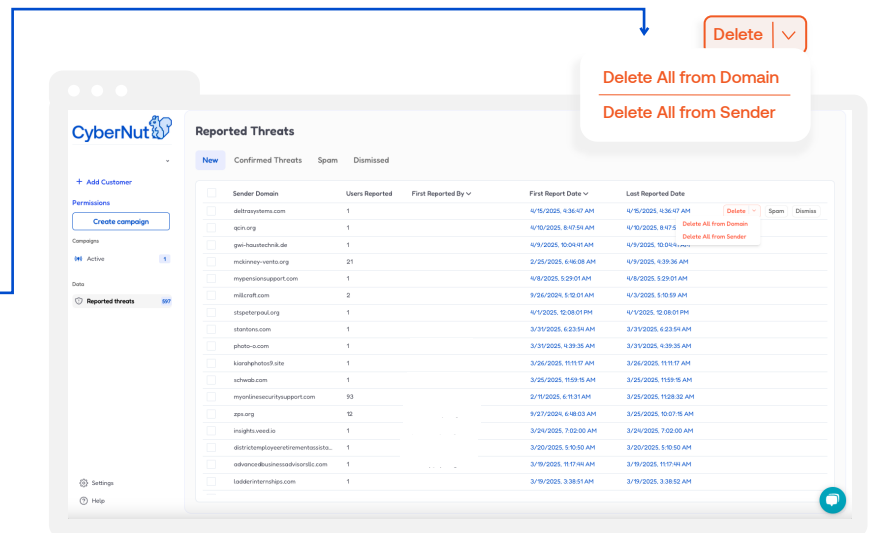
Delete

Delete All from Domain

Delete All from Sender

CyberNut

+ Add Customer

Permissions

Create campaign

Campaigns

Active 1

Data

Reported threats 597

Settings

Help

Reported Threats

New Confirmed Threats Spam Dismissed

| Sender Domain | Users Reported | First Reported By | First Report Date | Last Reported Date |
|---|---|---|---|---|
| deltrasystems.com | 1 | | 4/15/2025, 4:36:47 AM | 4/15/2025, 4:36:47 AM |
| qcin.org | 1 | | 4/10/2025, 8:47:54 AM | 4/10/2025, 8:47:5 |
| gwi-haustechnik.de | 1 | | 4/9/2025, 10:04:41 AM | 4/9/2025, 10:04:41 AM |
| mckinney-vento.org | 21 | | 2/25/2025, 6:46:08 AM | 4/9/2025, 4:39:35 AM |
| mypensionsupport.com | 1 | | 4/8/2025, 5:29:01 AM | 4/8/2025, 5:29:01 AM |
| millcroft.com | 2 | | 9/26/2024, 5:12:01 AM | 4/3/2025, 5:10:59 AM |
| stpeterpaul.org | 1 | | 4/1/2025, 12:08:01 PM | 4/1/2025, 12:08:01 PM |
| stantons.com | 1 | | 3/31/2025, 6:23:54 AM | 3/31/2025, 6:23:54 AM |
| photo-o.com | 1 | | 3/31/2025, 4:39:35 AM | 3/31/2025, 4:39:35 AM |
| kiarahphotos9.site | 1 | | 3/26/2025, 11:11:17 AM | 3/26/2025, 11:11:17 AM |
| schwab.com | 1 | | 3/25/2025, 11:59:15 AM | 3/25/2025, 11:59:15 AM |
| myonlinesecuritysupport.com | 93 | | 2/11/2025, 6:11:31 AM | 3/25/2025, 11:28:32 AM |
| zps.org | 12 | | 9/27/2024, 6:48:03 AM | 3/25/2025, 10:07:15 AM |
| insights.veed.io | 1 | | 3/24/2025, 7:02:00 AM | 3/24/2025, 7:02:00 AM |
| districtemployeeretirementassista... | 1 | | 3/20/2025, 5:10:50 AM | 3/20/2025, 5:10:50 AM |
| advancedbusinessadvisorsllc.com | 1 | | 3/19/2025, 11:17:44 AM | 3/19/2025, 11:17:44 AM |
| ladderinternships.com | 1 | | 3/19/2025, 3:38:51 AM | 3/19/2025, 3:38:52 AM |

Delete Spam Dismiss

Delete All from Domain

Delete All from Sender